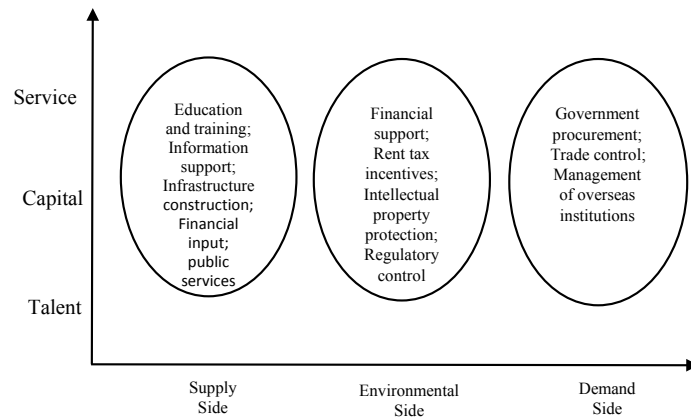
Service

Capital

Talent

Education and training; Information support; Infrastructure construction; Financial input; public services

Financial support; Rent tax incentives; Intellectual property protection; Regulatory control

Government procurement; Trade control; Management of overseas institutions

Supply Side

Environmental Side

Demand Side